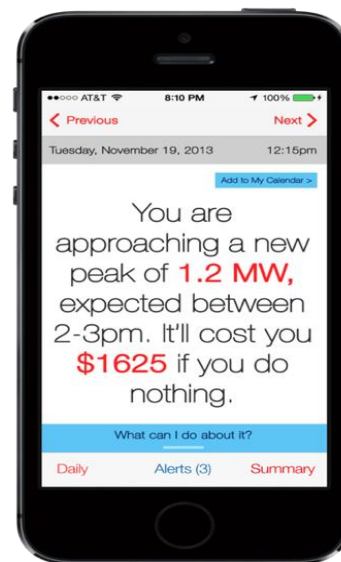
●●○○○ AT&T 8:10 PM 100%

< Previous

Next >

Tuesday, November 19, 2013

12:15pm

Add to My Calendar >

You are approaching a new peak of 1.2 MW, expected between 2-3pm. It'll cost you $1625 if you do nothing.

What can I do about it?

Daily

Alerts (3)

Summary